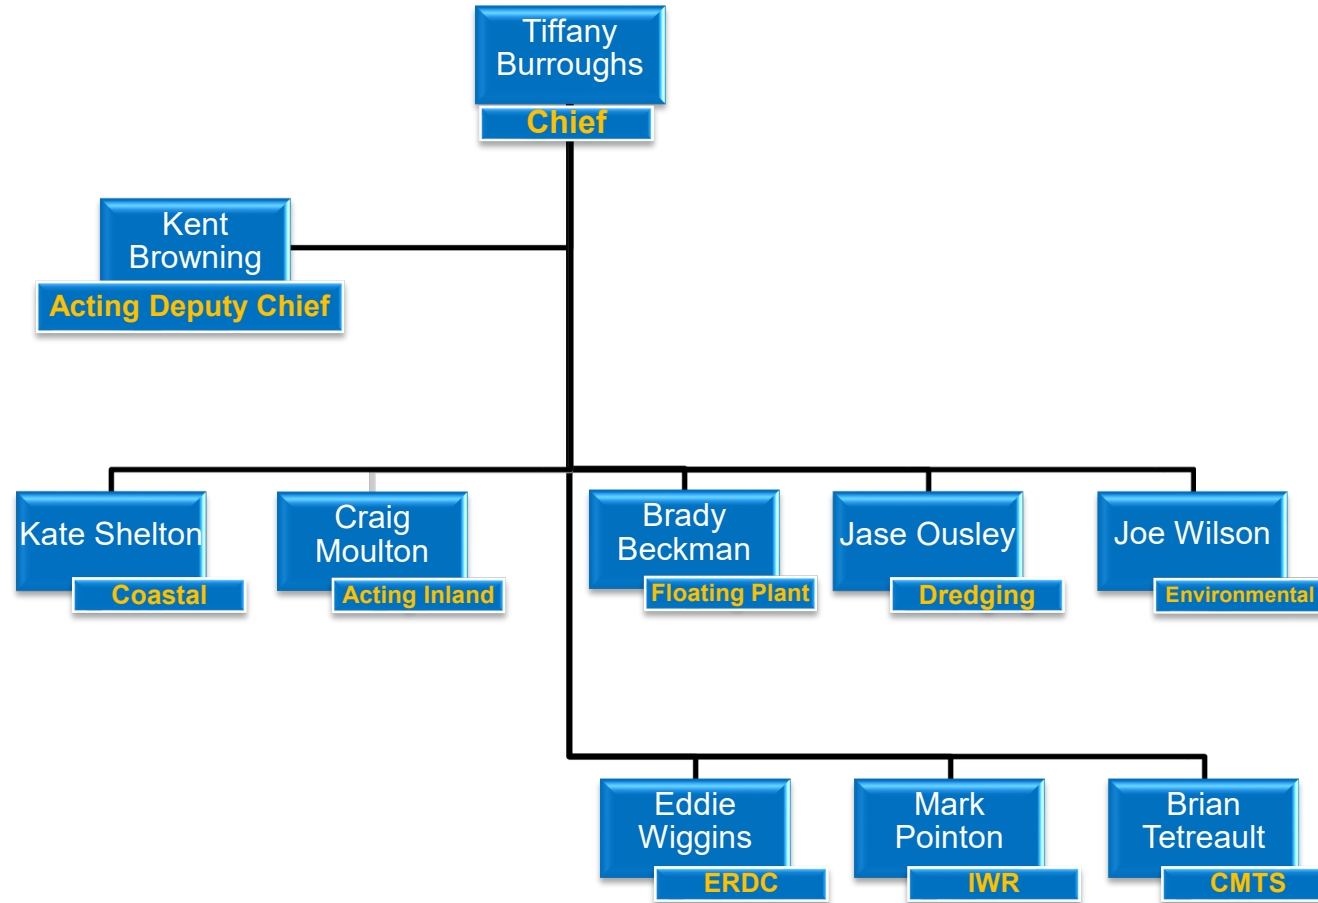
Tiffany Burroughs
Chief

Kent Browning
Acting Deputy Chief

Kate Shelton
Coastal

Craig Moulton
Acting Inland

Brady Beckman
Floating Plant

Jase Ousley
Dredging

Joe Wilson
Environmental

Eddie Wiggins
ERDC

Mark Pointon
IWR

Brian Tetreault
CMTS